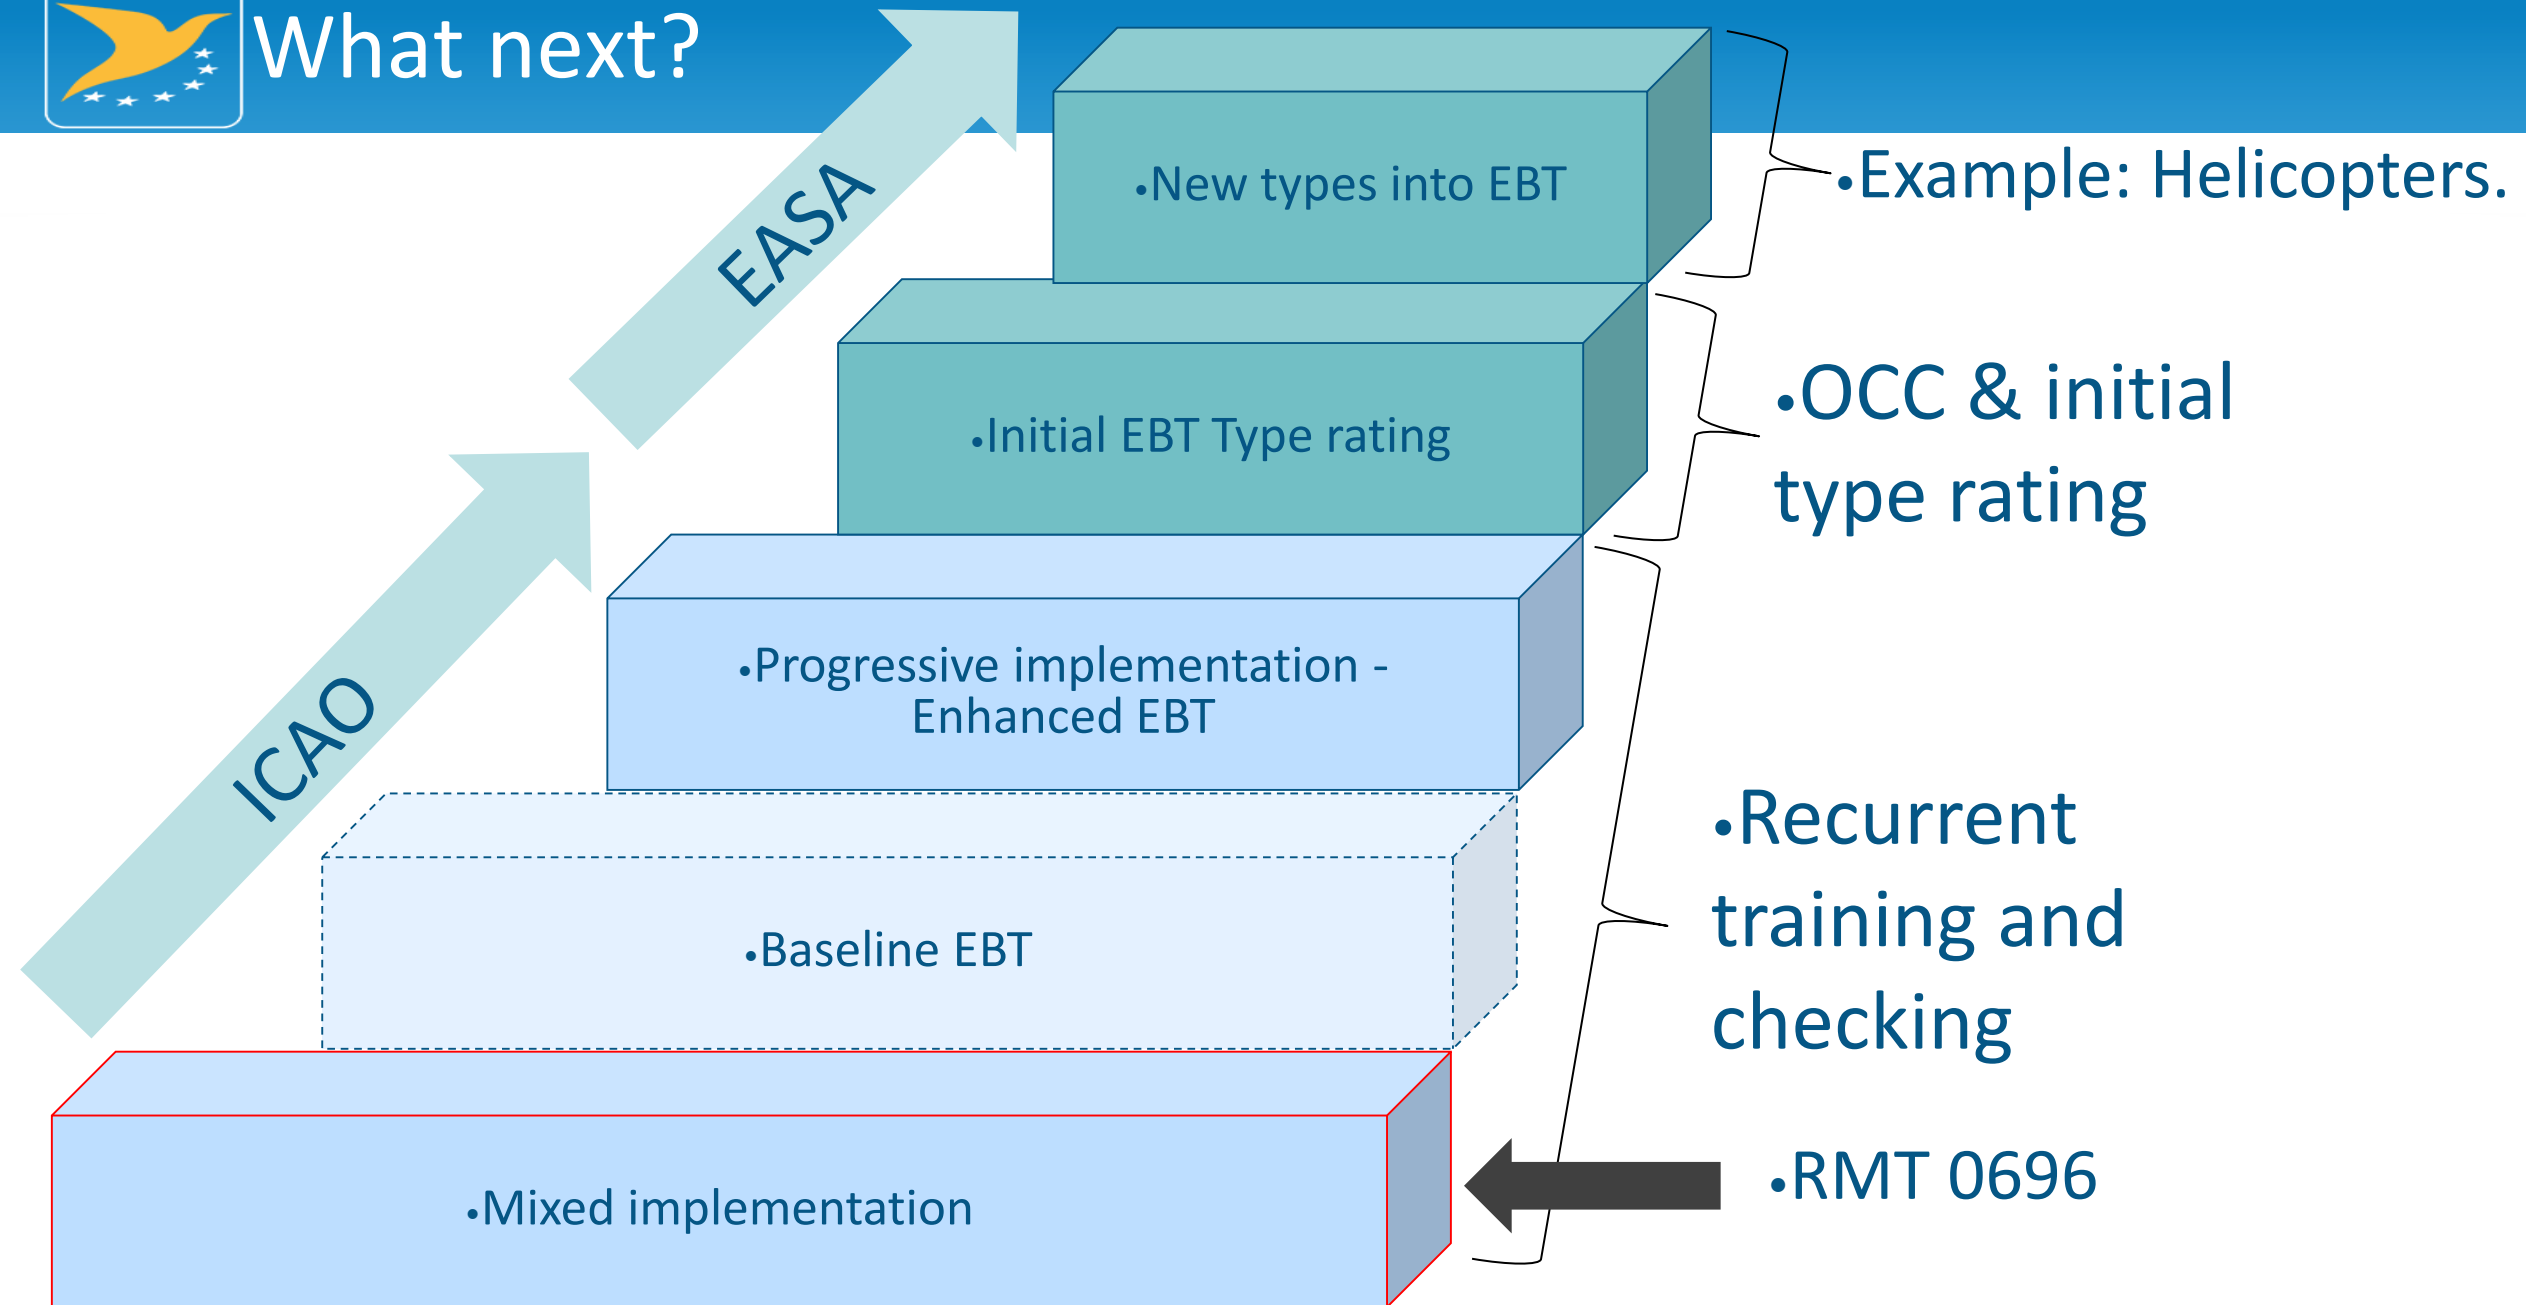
What next?

EASA

ICAO

•New types into EBT

•Example: Helicopters.

•Initial EBT Type rating

•OCC & initial type rating

•Progressive implementation - Enhanced EBT

•Baseline EBT

•Recurrent training and checking

•Mixed implementation

•RMT 0696